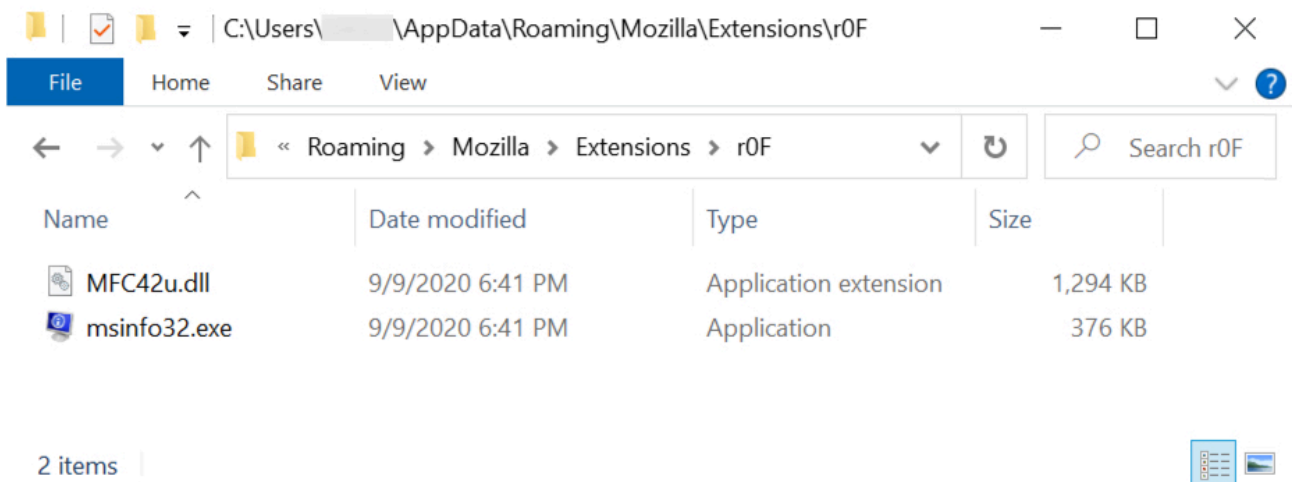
C:\Users\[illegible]\AppData\Roaming\Mozilla\Extensions\r0F

File Home Share View

« Roaming > Mozilla > Extensions > r0F

Search r0F

| Name | Date modified | Type | Size |
|---|---|---|---|
| MFC42u.dll | 9/9/2020 6:41 PM | Application extension | 1,294 KB |
| msinfo32.exe | 9/9/2020 6:41 PM | Application | 376 KB |

2 items